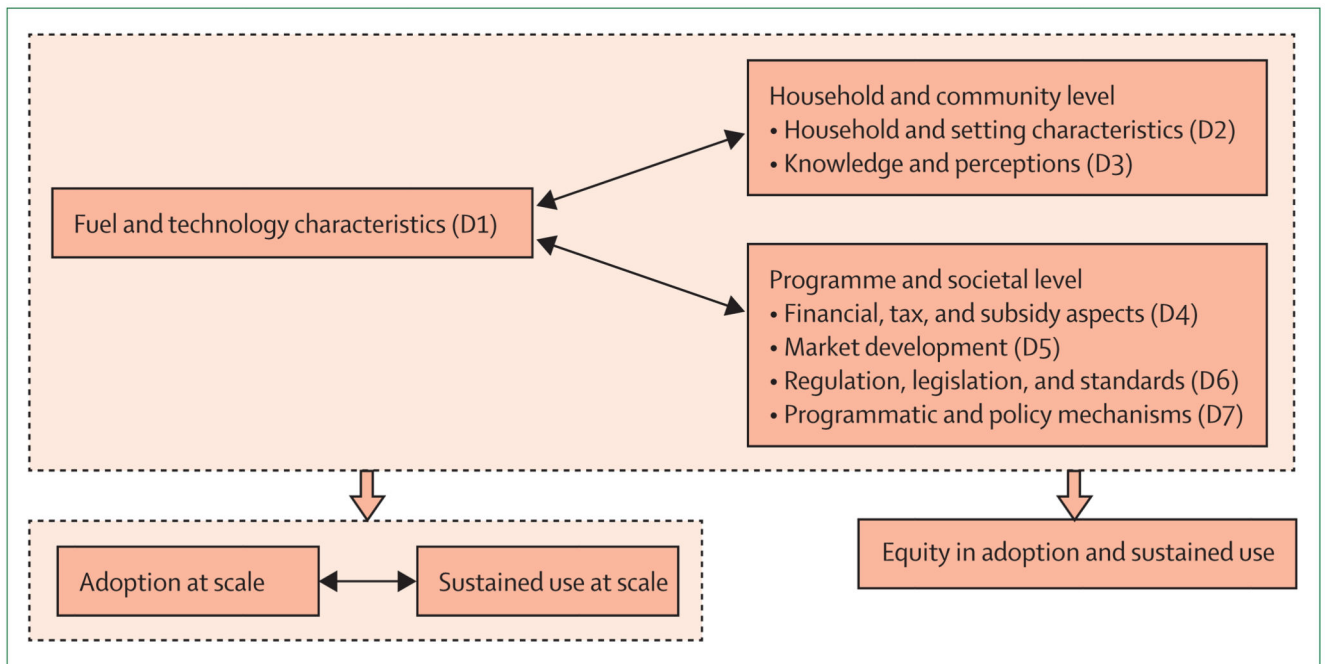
Household and community level
• Household and setting characteristics (D2)
• Knowledge and perceptions (D3)

Fuel and technology characteristics (D1)

Programme and societal level
• Financial, tax, and subsidy aspects (D4)
• Market development (D5)
• Regulation, legislation, and standards (D6)
• Programmatic and policy mechanisms (D7)

Adoption at scale

Sustained use at scale

Equity in adoption and sustained use